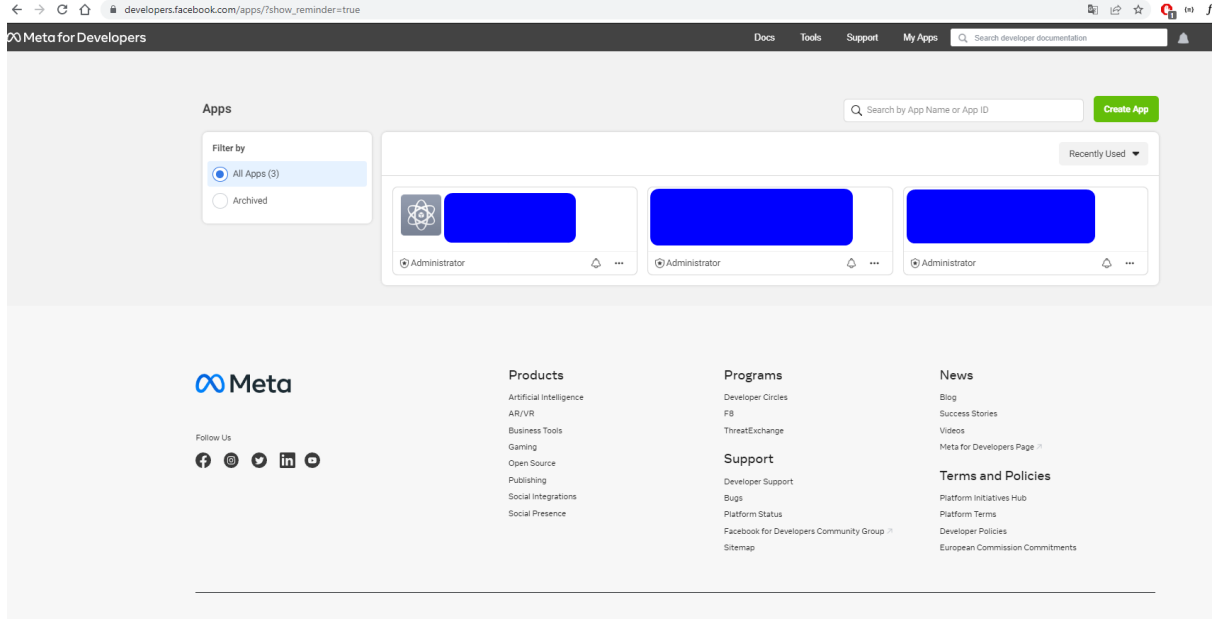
developers.facebook.com/apps/?show_reminder=true

Meta for Developers

Docs Tools Support My Apps Search developer documentation

Apps

Search by App Name or App ID

Create App

Filter by

All Apps (3)

Archived

Recently Used

Administrator

Administrator

Administrator

Meta

Follow Us

Products

Artificial Intelligence

AR/VR

Business Tools

Gaming

Open Source

Publishing

Social Integrations

Social Presence

Programs

Developer Circles

F8

ThreatExchange

Support

Developer Support

Bugs

Platform Status

Facebook for Developers Community Group

Sitemap

News

Blog

Success Stories

Videos

Meta for Developers Page

Terms and Policies

Platform Initiatives Hub

Platform Terms

Developer Policies

European Commission Commitments